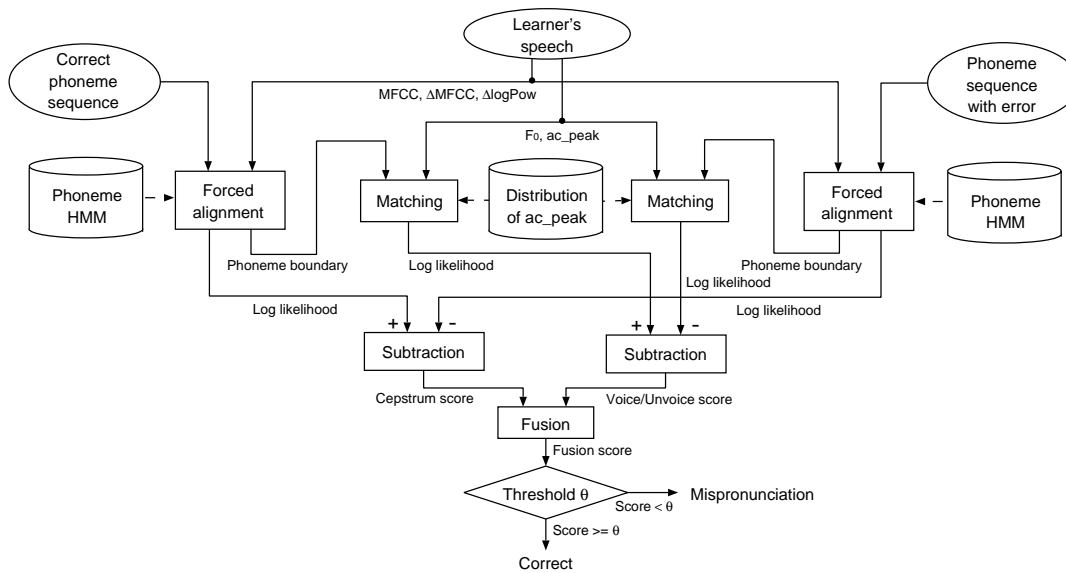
Learner's speech

Correct phoneme sequence

Phoneme sequence with error

MFCC, ΔMFCC, ΔlogPow

$F_0$, ac_peak

Phoneme HMM

Forced alignment

Matching

Distribution of ac_peak

Matching

Forced alignment

Phoneme HMM

Phoneme boundary

Log likelihood

Log likelihood

Phoneme boundary

Log likelihood

Log likelihood

+ -

+ -

Subtraction

Subtraction

Cepstrum score

Voice/Unvoice score

Fusion

Fusion score

Threshold θ

Score < θ

Mispronunciation

Score >= θ

Correct